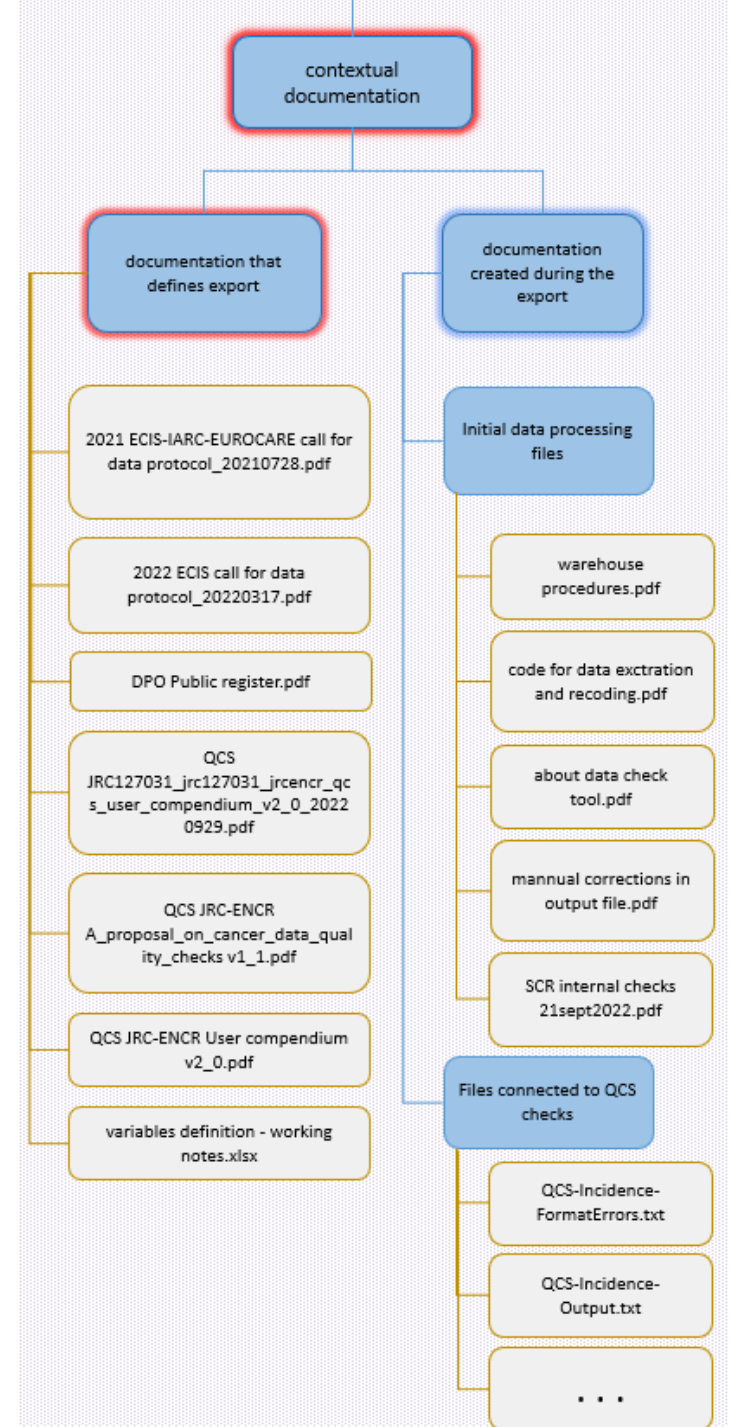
contextual documentation

documentation that defines export

2021 ECIS-IARC-EUROCARE call for data protocol_20210728.pdf

2022 ECIS call for data protocol_20220317.pdf

DPO Public register.pdf

QCS JRC127031_jrc127031_jrcencr_qcs_user_compendium_v2_0_20220929.pdf

QCS JRC-ENCR A_proposal_on_cancer_data_quality_checks v1_1.pdf

QCS JRC-ENCR User compendium v2_0.pdf

variables definition - working notes.xlsx

documentation created during the export

Initial data processing files

warehouse procedures.pdf

code for data exctration and recoding.pdf

about data check tool.pdf

mannual corrections in output file.pdf

SCR internal checks 21sept2022.pdf

Files connected to QCS checks

QCS-Incidence-FormatErrors.txt

QCS-Incidence-Output.txt

. . .